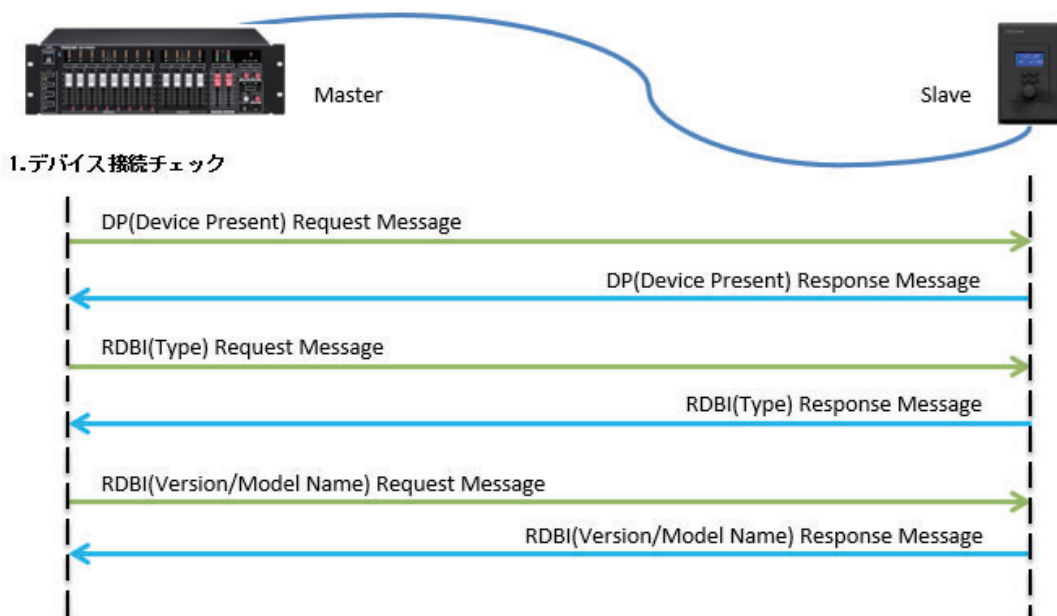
Master

Slave

1.デバイス接続チェック

DP(Device Present) Request Message

DP(Device Present) Response Message

RDBI(Type) Request Message

RDBI(Type) Response Message

RDBI(Version/Model Name) Request Message

RDBI(Version/Model Name) Response Message